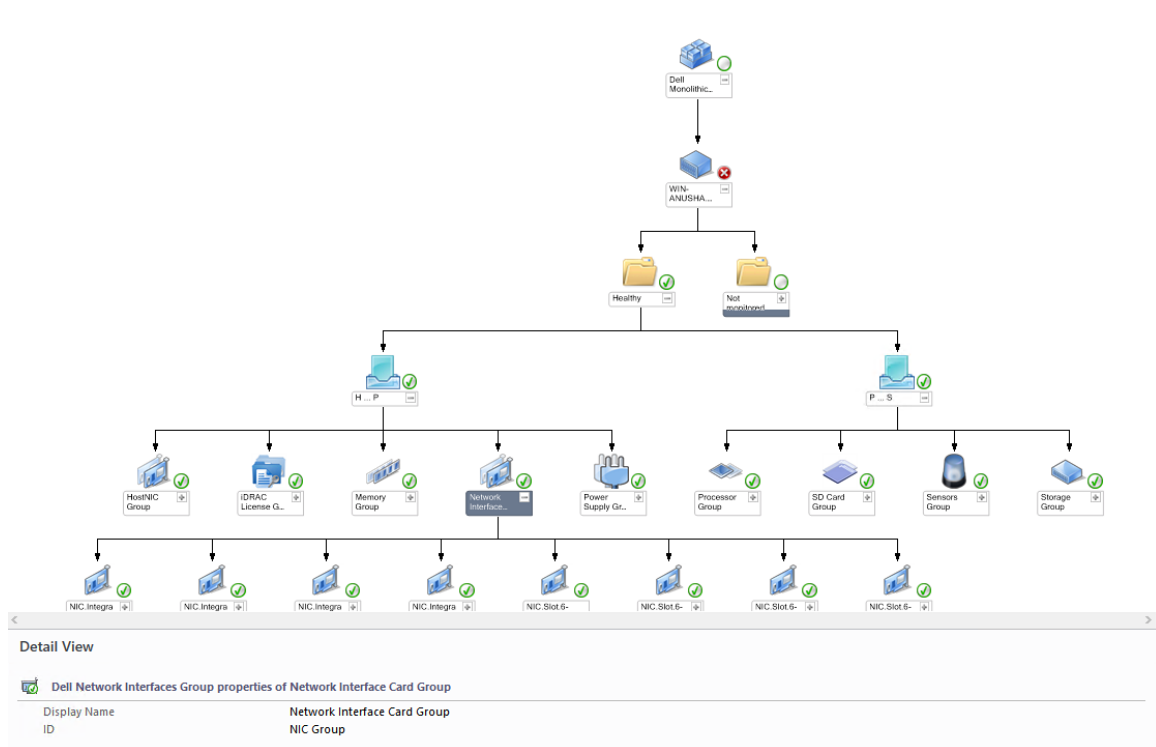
Dell Monolithic...

WIN-ANUSHA...

Healthy

Not monitored

H ... P

P ... S

HostNIC Group

iDRAC License G...

Memory Group

Network Interface...

Power Supply Gr...

Processor Group

SD Card Group

Sensors Group

Storage Group

NIC.Integra

NIC.Integra

NIC.Integra

NIC.Integra

NIC.Slot.6-

NIC.Slot.6-

NIC.Slot.6-

NIC.Slot.6-

Detail View

Dell Network Interfaces Group properties of Network Interface Card Group

| | |
|---|---|
| Display Name | Network Interface Card Group |
| ID | NIC Group |